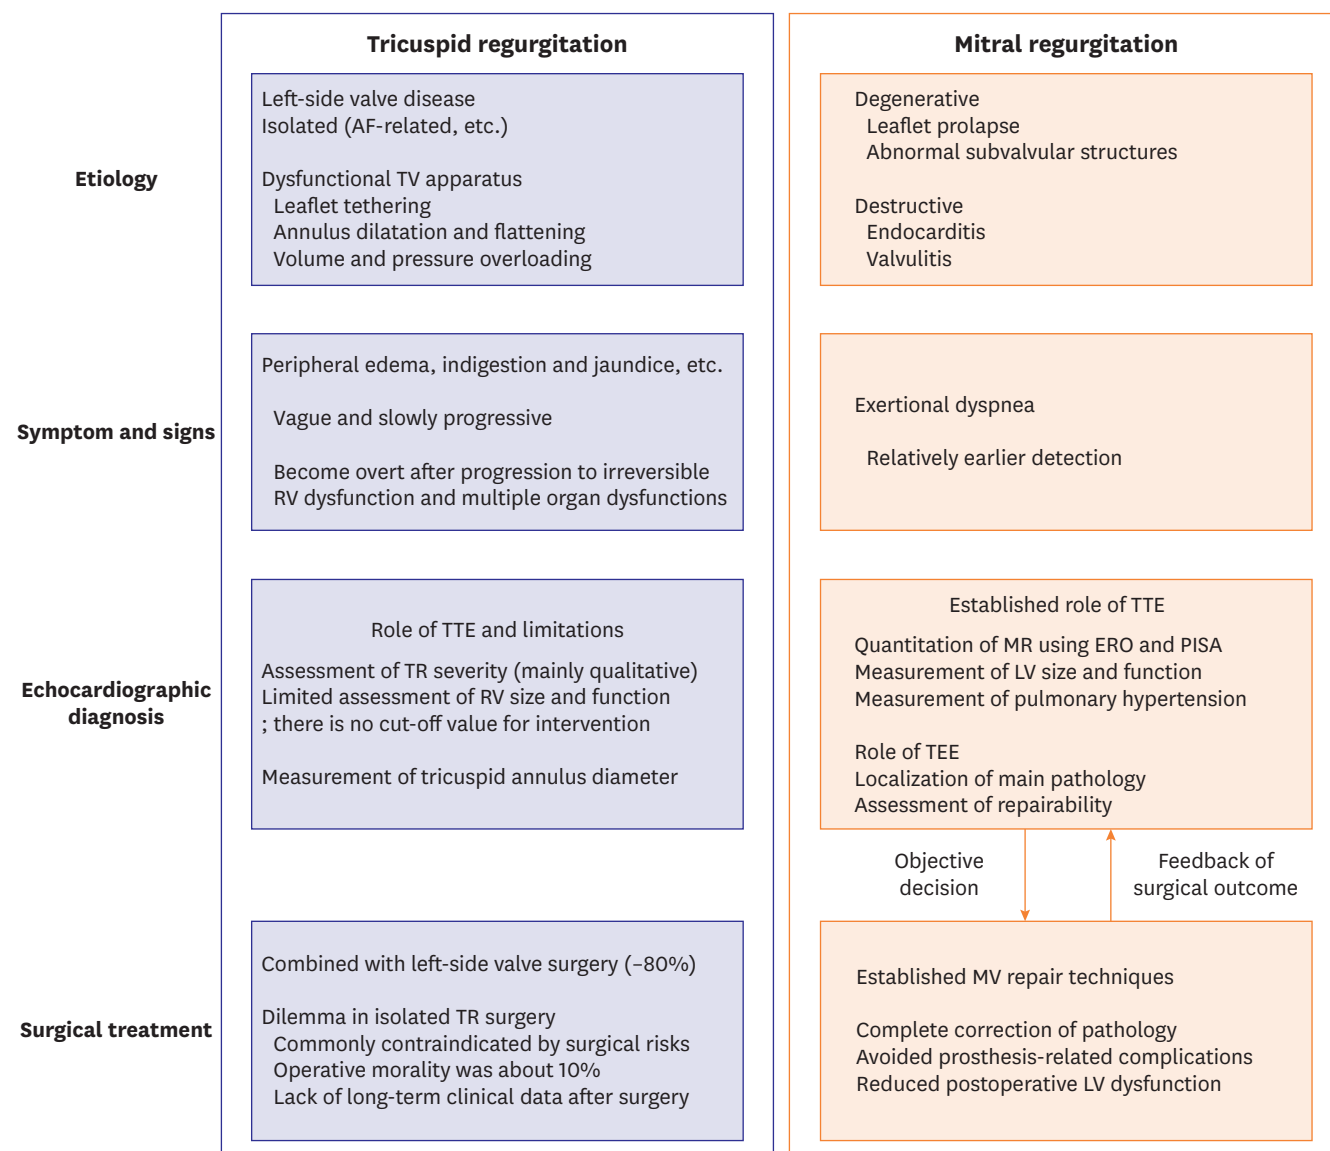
Tricuspid regurgitation

Mitral regurgitation

Etiology

Left-side valve disease
Isolated (AF-related, etc.)

Dysfunctional TV apparatus
Leaflet tethering
Annulus dilatation and flattening
Volume and pressure overloading

Degenerative
Leaflet prolapse
Abnormal subvalvular structures

Destructive
Endocarditis
Valvulitis

Symptom and signs

Peripheral edema, indigestion and jaundice, etc.

Vague and slowly progressive

Become overt after progression to irreversible RV dysfunction and multiple organ dysfunctions

Exertional dyspnea

Relatively earlier detection

Echocardiographic diagnosis

Role of TTE and limitations

Assessment of TR severity (mainly qualitative)
Limited assessment of RV size and function
; there is no cut-off value for intervention

Measurement of tricuspid annulus diameter

Established role of TTE

Quantitation of MR using ERO and PISA
Measurement of LV size and function
Measurement of pulmonary hypertension

Role of TEE
Localization of main pathology
Assessment of repairability

Objective decision

Feedback of surgical outcome

Surgical treatment

Combined with left-side valve surgery (~80%)

Dilemma in isolated TR surgery
Commonly contraindicated by surgical risks
Operative morality was about 10%
Lack of long-term clinical data after surgery

Established MV repair techniques

Complete correction of pathology
Avoided prosthesis-related complications
Reduced postoperative LV dysfunction